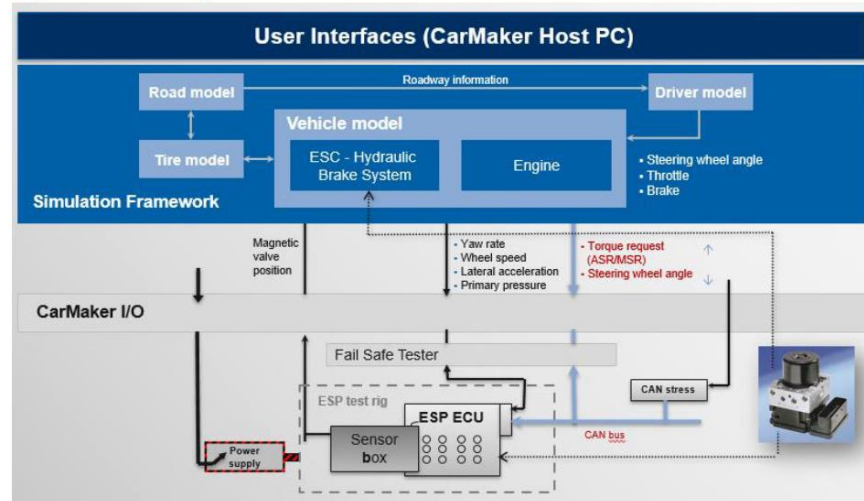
User Interfaces (CarMaker Host PC)

Road model

Roadway information

Driver model

Vehicle model

Tire model

ESC - Hydraulic Brake System

Engine

- Steering wheel angle
- Throttle
- Brake

Simulation Framework

Magnetic valve position

- Yaw rate
- Wheel speed
- Lateral acceleration
- Primary pressure

- Torque request (ASR/MSR)
- Steering wheel angle

CarMaker I/O

Fail Safe Tester

ESP test rig

ESP ECU

CAN stress

Sensor box

Power supply

CAN bus